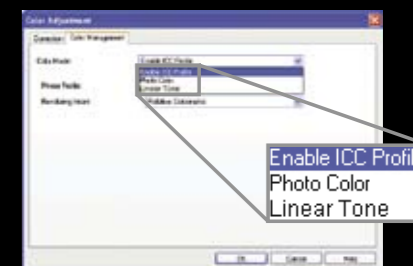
Color Adjustment

Correction | Color Management

Color Mode: Enable ICC Profile

Enable ICC Profile
Photo Color
Linear Tone

Printer Profile

Rendering Intent: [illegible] Colorimetric

Enable ICC Profil
Photo Color
Linear Tone

OK | Cancel | Help